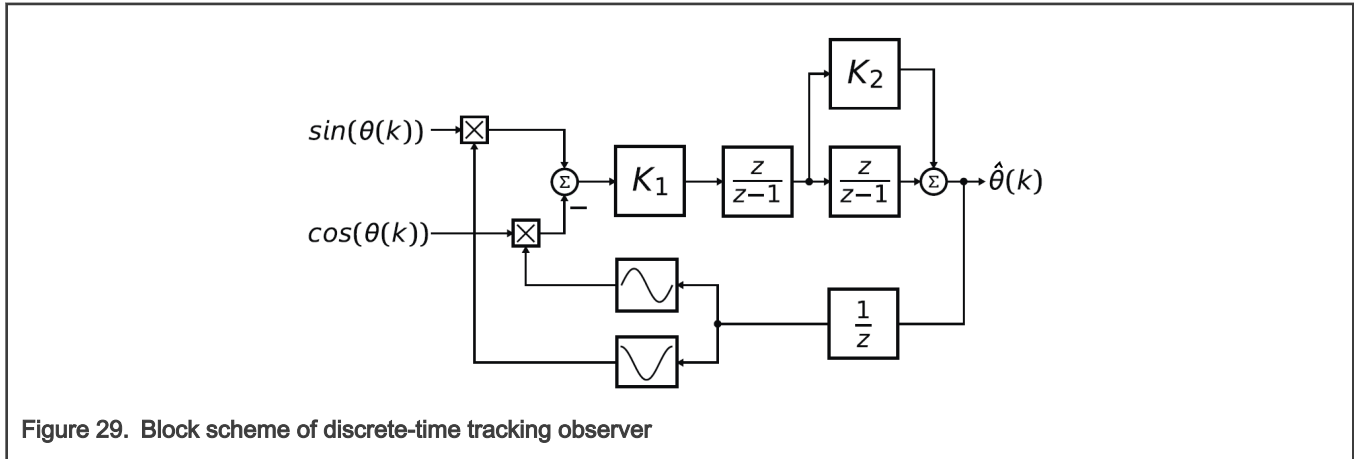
$sin(\theta(k))$

$cos(\theta(k))$

$\Sigma$

$-$

$K_1$

$\frac{z}{z-1}$

$K_2$

$\frac{z}{z-1}$

$\Sigma$

$\hat{\theta}(k)$

$\frac{1}{z}$

Figure 29. Block scheme of discrete-time tracking observer